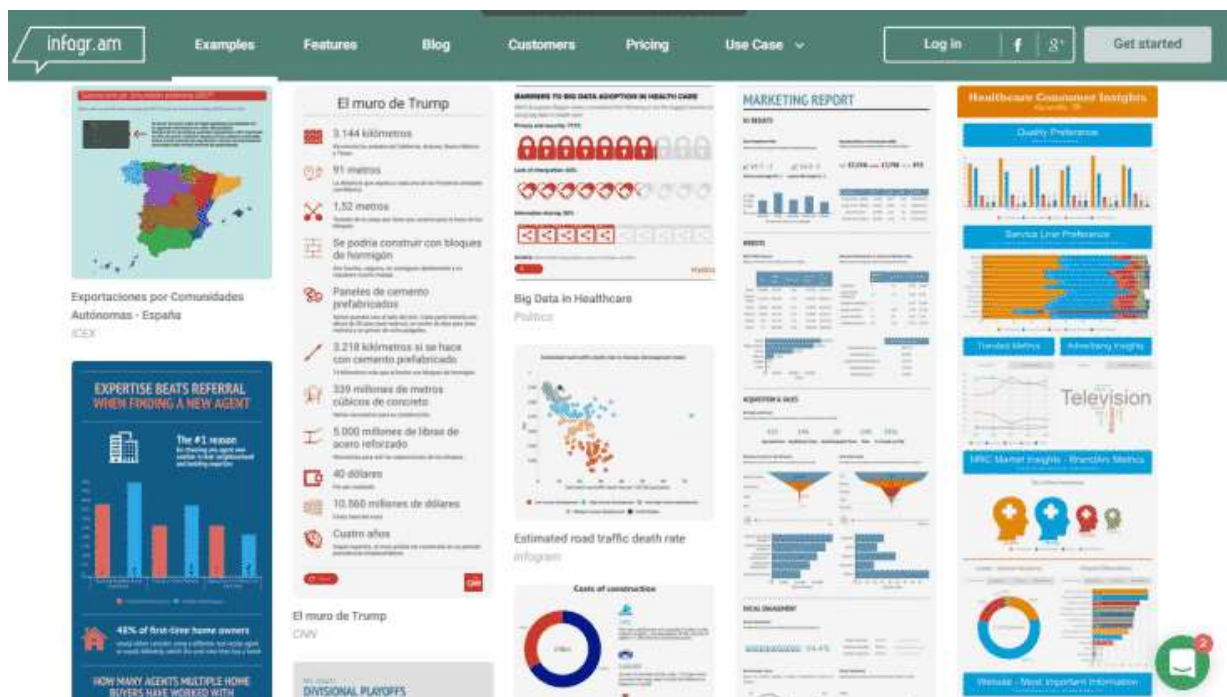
infogr.am

Examples Features Blog Customers Pricing Use Case

Log in Get started

Exportaciones por Comunidades Autónomas - España
ICEX

EXPERTISE BEATS REFERRAL WHEN FINDING A NEW AGENT

The #1 reason

48% of first-time home owners

HOW MANY AGENTS MULTIPLE HOME BUYERS HAVE WORKED WITH

El muro de Trump

3.144 kilómetros

91 metros

1,52 metros

Se podría construir con bloques de hormigón

Paneles de cemento prefabricados

3.218 kilómetros si se hace con cemento prefabricado

339 millones de metros cúbicos de concreto

5.000 millones de libras de acero reforzado

40 dólares

10.560 millones de dólares

Cuatro años

El muro de Trump
CNN

DIVISIONAL PLAYOFFS

BARRIERS TO BIG DATA ADOPTION IN HEALTH CARE

Big Data in Healthcare
Politico

Estimated road traffic death rate
Infogram

Costs of construction

MARKETING REPORT

Healthcare Consumer Insights

Quality Preference

Service Line Preference

Trended Metrics

Advertising Insights

Television

NRC Market Insights - BrandAre Metrics

Website - Most Important Information

2